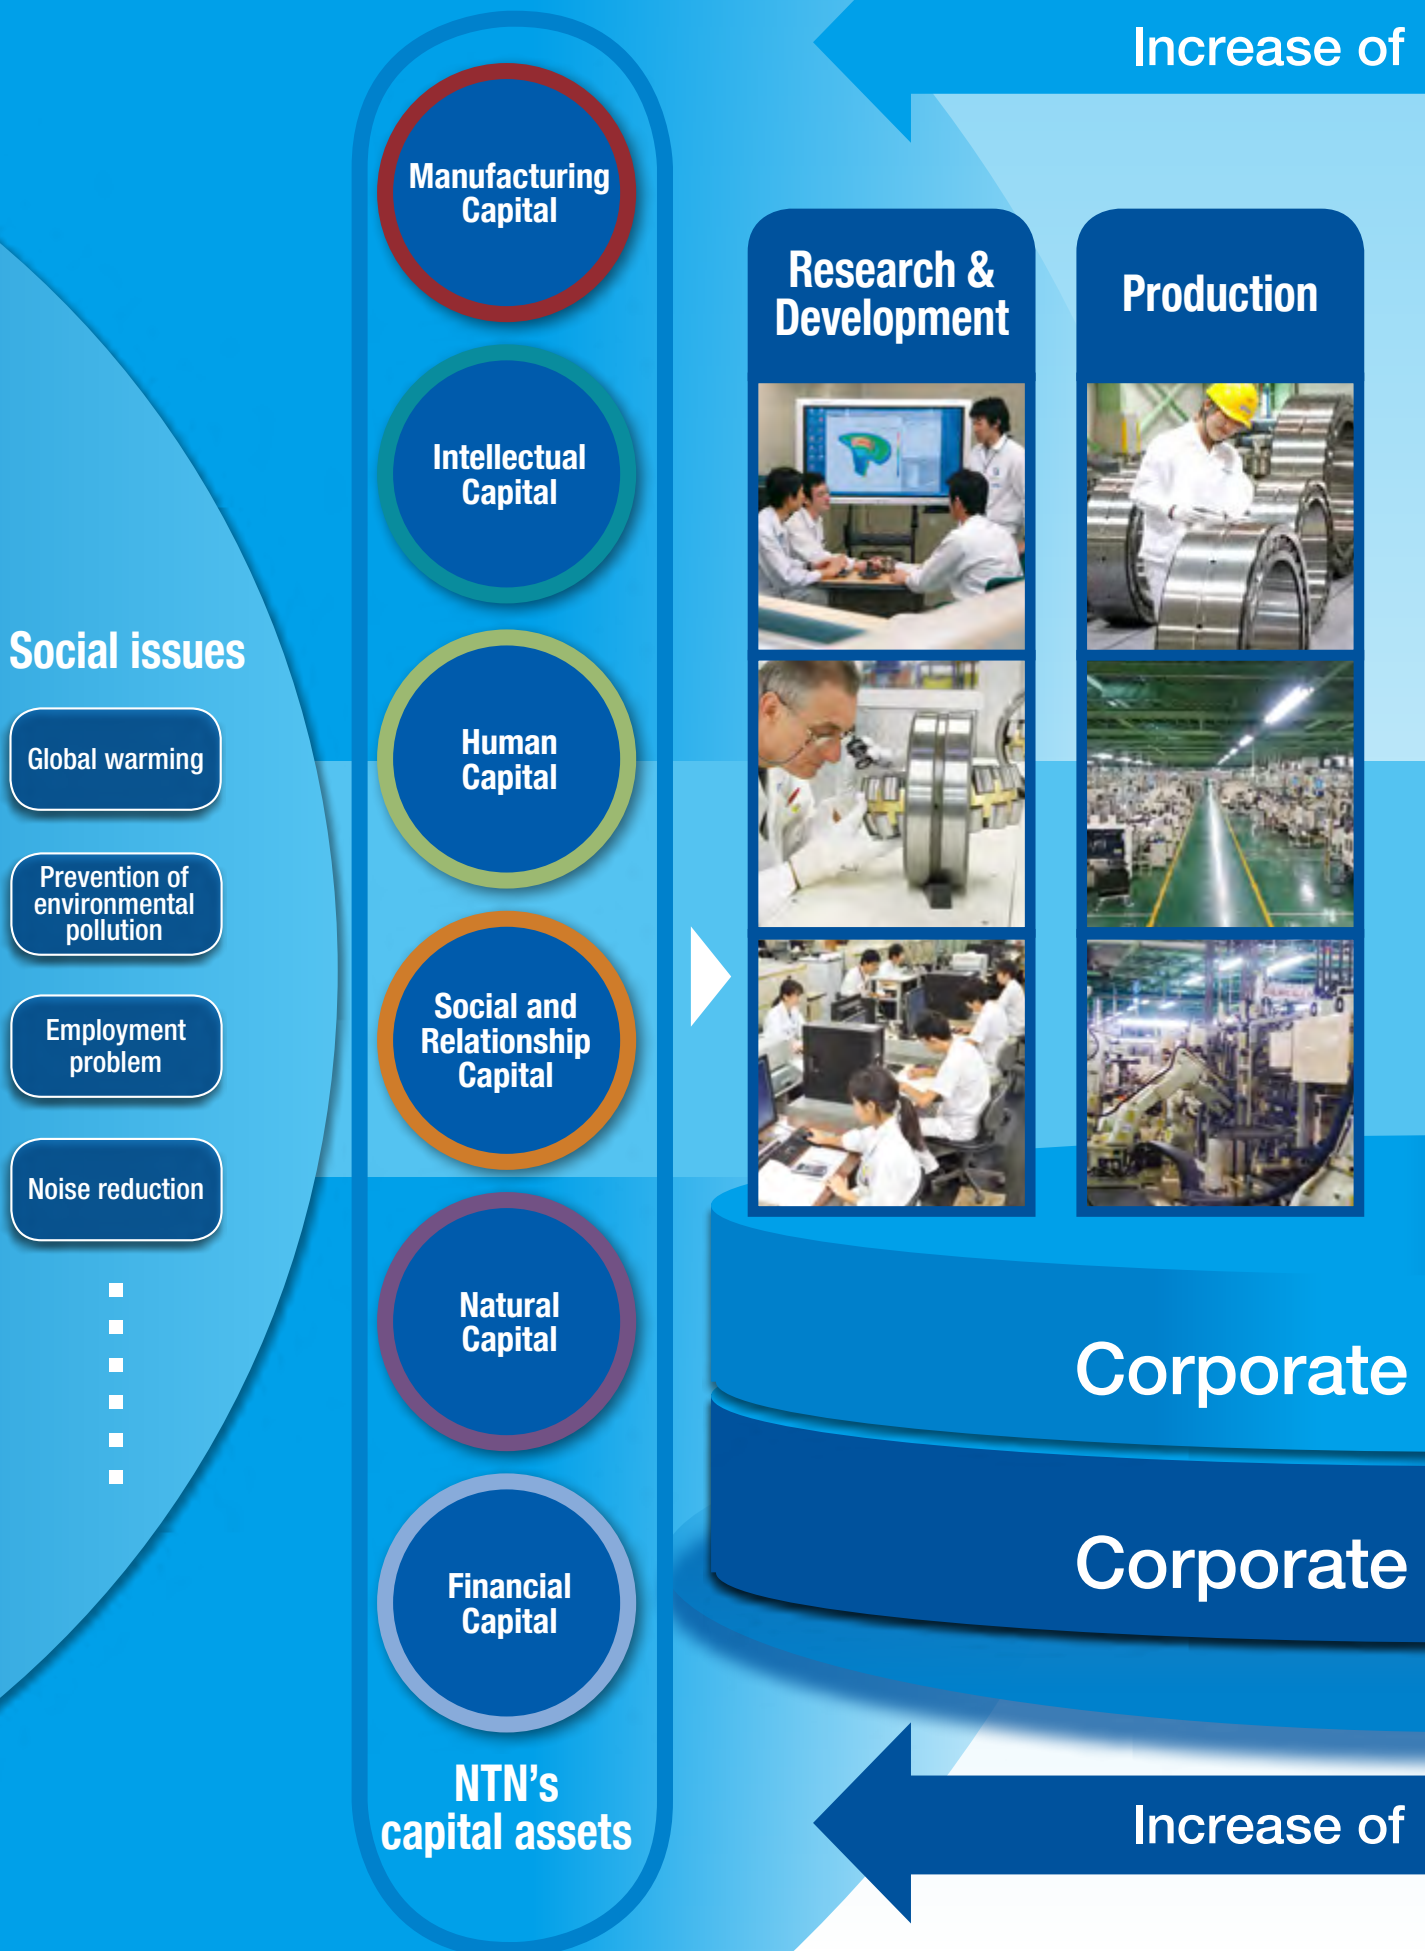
Increase of

Manufacturing Capital

Intellectual Capital

Human Capital

Social and Relationship Capital

Natural Capital

Financial Capital

NTN's capital assets

Research & Development

Production

Social issues

Global warming

Prevention of environmental pollution

Employment problem

Noise reduction

Corporate

Corporate

Increase of